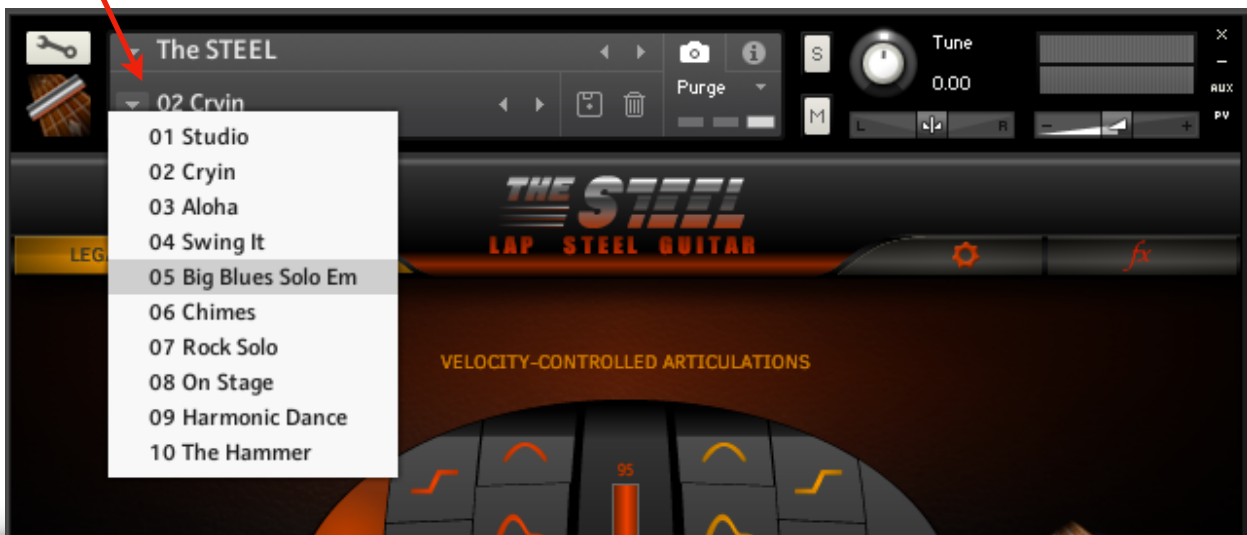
The STEEL

02 Cryin

Purge

S

M

Tune

0.00

L

R

AUX

PV

01 Studio
02 Cryin
03 Aloha
04 Swing It
05 Big Blues Solo Em
06 Chimes
07 Rock Solo
08 On Stage
09 Harmonic Dance
10 The Hammer

THE STEEL
LAP STEEL GUITAR

LEG

fx

VELOCITY-CONTROLLED ARTICULATIONS

95